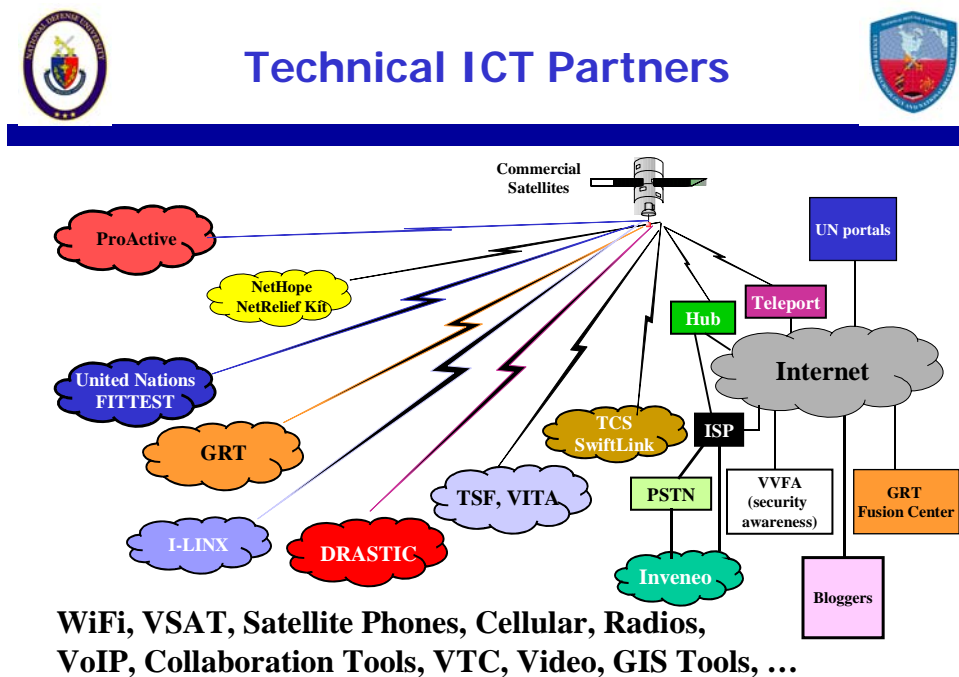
Technical ICT Partners

Commercial Satellites

ProActive

NetHope NetRelief Kit

United Nations FITTEST

GRT

I-LINX

DRASTIC

TSF, VITA

TCS SwiftLink

Hub

Teleport

UN portals

Internet

ISP

PSTN

VVFA (security awareness)

GRT Fusion Center

Inveneo

Bloggers

WiFi, VSAT, Satellite Phones, Cellular, Radios, VoIP, Collaboration Tools, VTC, Video, GIS Tools, …